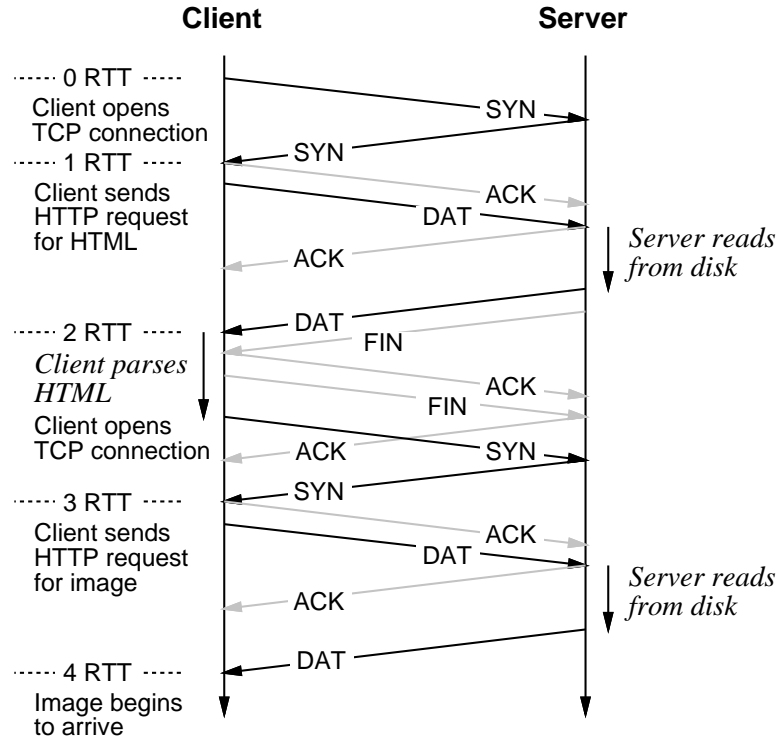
Client

Server

0 RTT

Client opens TCP connection

SYN

SYN

1 RTT

Client sends HTTP request for HTML

ACK

DAT

ACK

Server reads from disk

DAT

2 RTT

FIN

Client parses HTML

ACK

FIN

Client opens TCP connection

ACK

SYN

SYN

3 RTT

Client sends HTTP request for image

ACK

DAT

ACK

Server reads from disk

DAT

4 RTT

Image begins to arrive